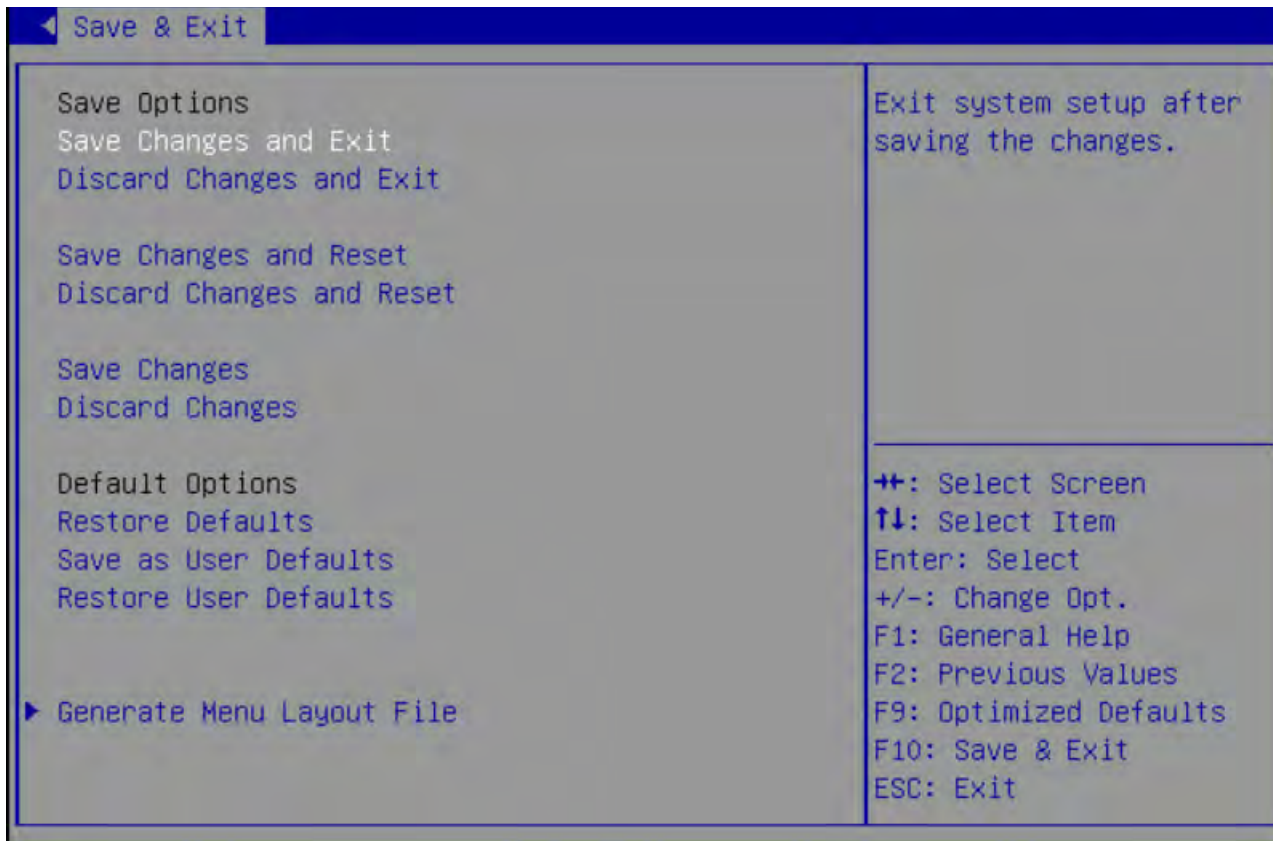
Save & Exit

Save Options
Save Changes and Exit
Discard Changes and Exit

Save Changes and Reset
Discard Changes and Reset

Save Changes
Discard Changes

Default Options
Restore Defaults
Save as User Defaults
Restore User Defaults

Generate Menu Layout File

Exit system setup after saving the changes.

→←: Select Screen
↑↓: Select Item
Enter: Select
+/-: Change Opt.
F1: General Help
F2: Previous Values
F9: Optimized Defaults
F10: Save & Exit
ESC: Exit